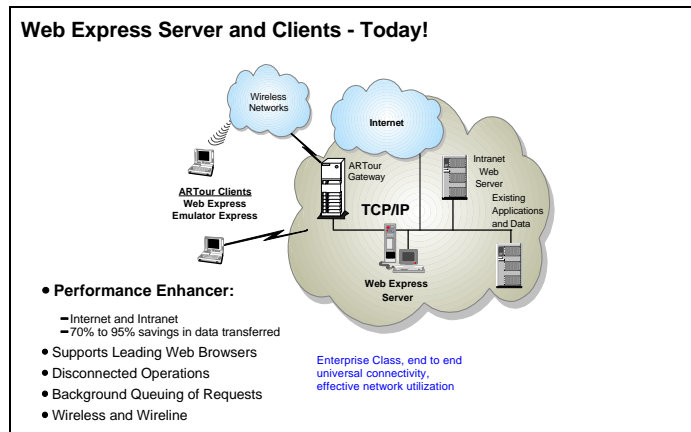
Web Express Server and Clients - Today!

Wireless Networks

Internet

ARTour Gateway

Intranet Web Server

Existing Applications and Data

TCP/IP

ARTour Clients
Web Express
Emulator Express

Web Express Server

• Performance Enhancer:
- Internet and Intranet
- 70% to 95% savings in data transferred
• Supports Leading Web Browsers
• Disconnected Operations
• Background Queuing of Requests
• Wireless and Wireline

Enterprise Class, end to end universal connectivity, effective network utilization